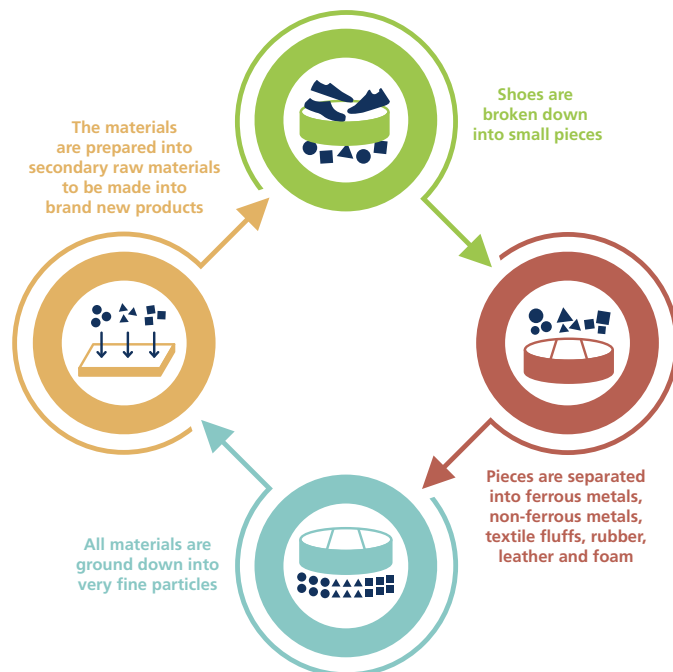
The materials are prepared into secondary raw materials to be made into brand new products

Shoes are broken down into small pieces

Pieces are separated into ferrous metals, non-ferrous metals, textile fluffs, rubber, leather and foam

All materials are ground down into very fine particles